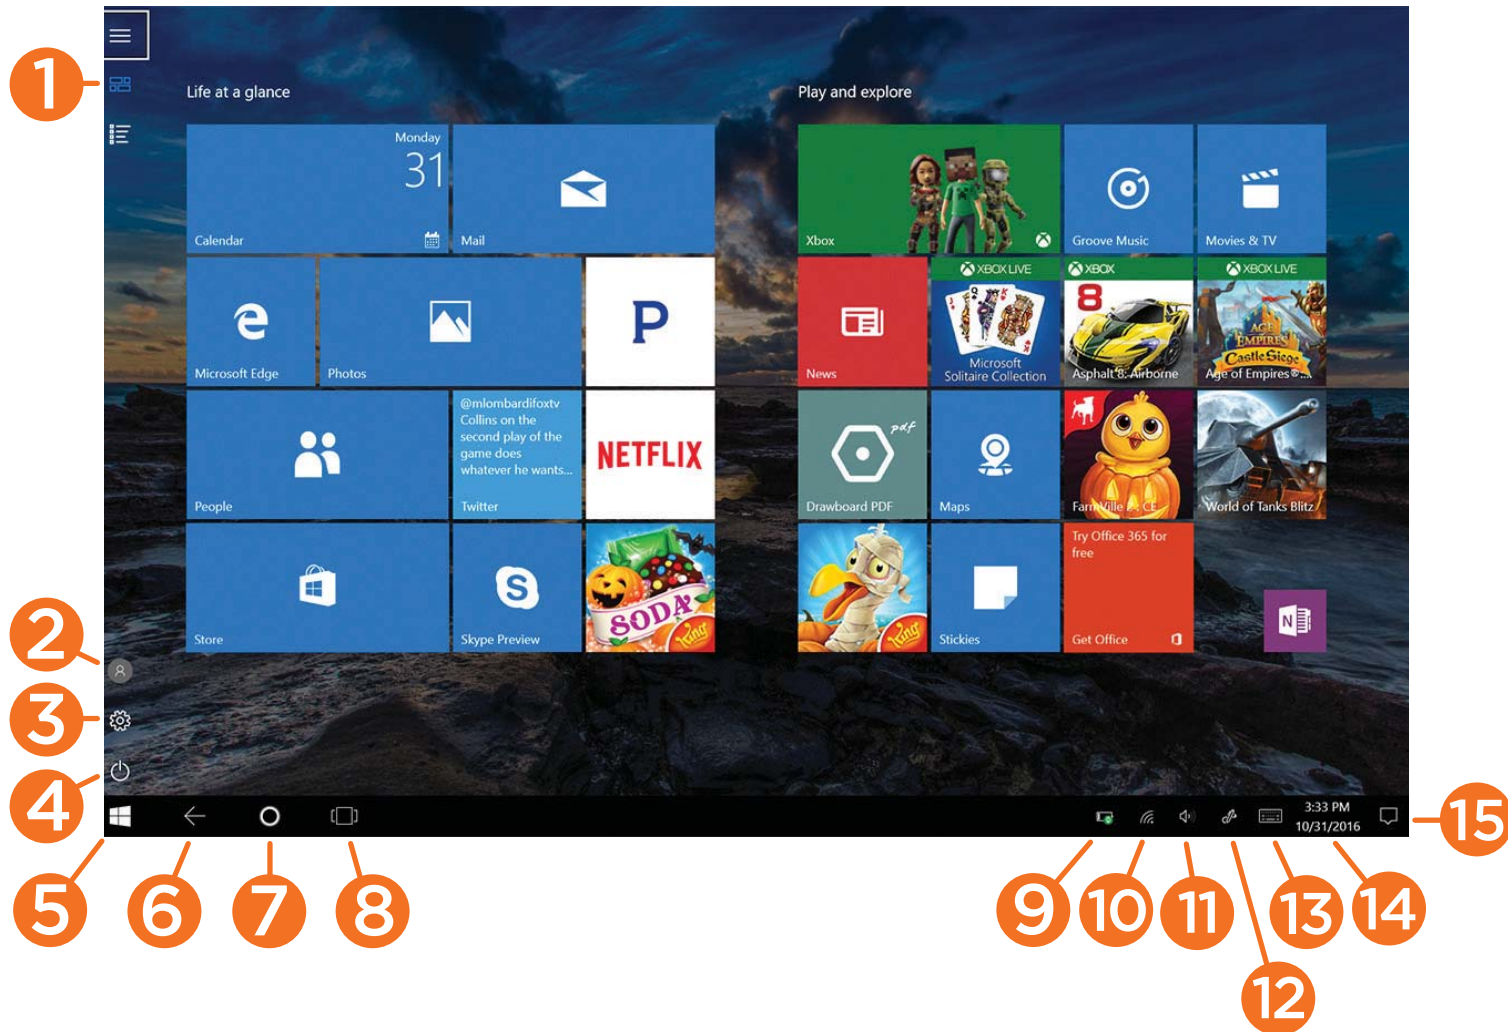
1

Life at a glance

Monday
31
Calendar

Mail

Microsoft Edge

Photos

P

People

@mlombardifoxtv Collins on the second play of the game does whatever he wants...
Twitter

NETFLIX

Store

Skype Preview

SODA

Play and explore

Xbox

Groove Music

Movies & TV

News

XBOX LIVE
Microsoft Solitaire Collection

XBOX
8
Asphalt 8: Airborne

XBOX LIVE
AGE EMPIRES Castle Siege
Age of Empires®...

Drawboard PDF

Maps

FarmVille 2: CE

World of Tanks Blitz

Stickies

Try Office 365 for free
Get Office

2
3
4

3:33 PM
10/31/2016

15

5
6
7
8
9
10
11
12
13
14